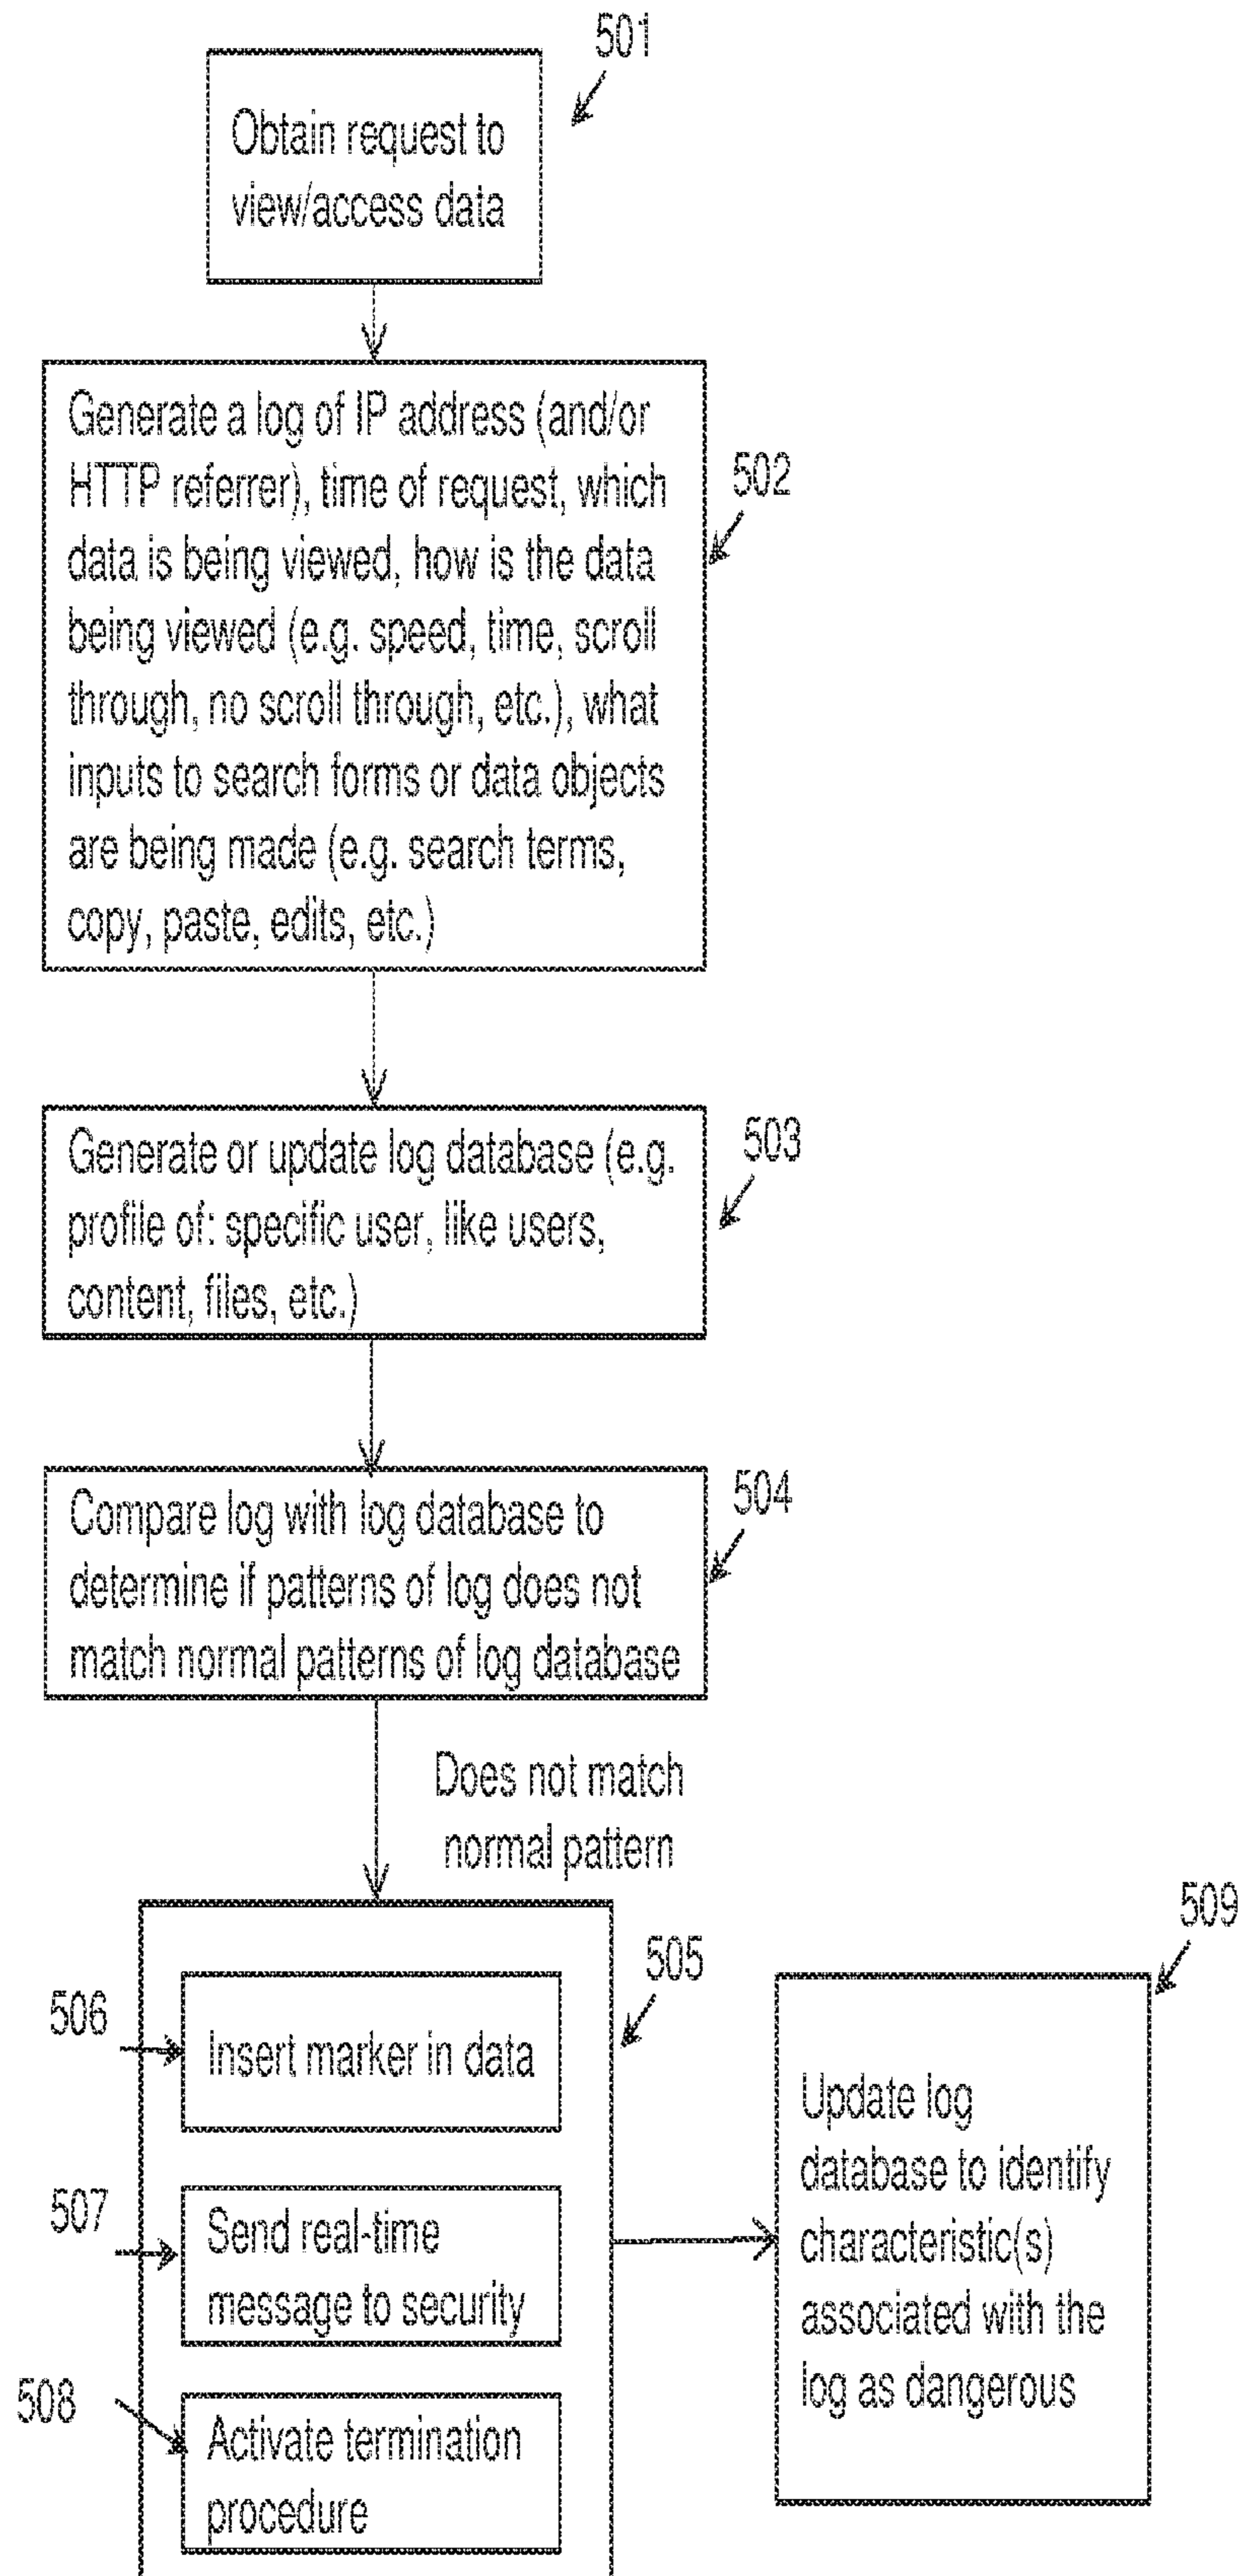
501

Obtain request to view/access data

Generate a log of IP address (and/or HTTP referrer), time of request, which data is being viewed, how is the data being viewed (e.g. speed, time, scroll through, no scroll through, etc.), what inputs to search forms or data objects are being made (e.g. search terms, copy, paste, edits, etc.)

502

Generate or update log database (e.g. profile of: specific user, like users, content, files, etc.)

503

Compare log with log database to determine if patterns of log does not match normal patterns of log database

504

Does not match normal pattern

509

505

506

Insert marker in data

507

Send real-time message to security

508

Activate termination procedure

Update log database to identify characteristic(s) associated with the log as dangerous